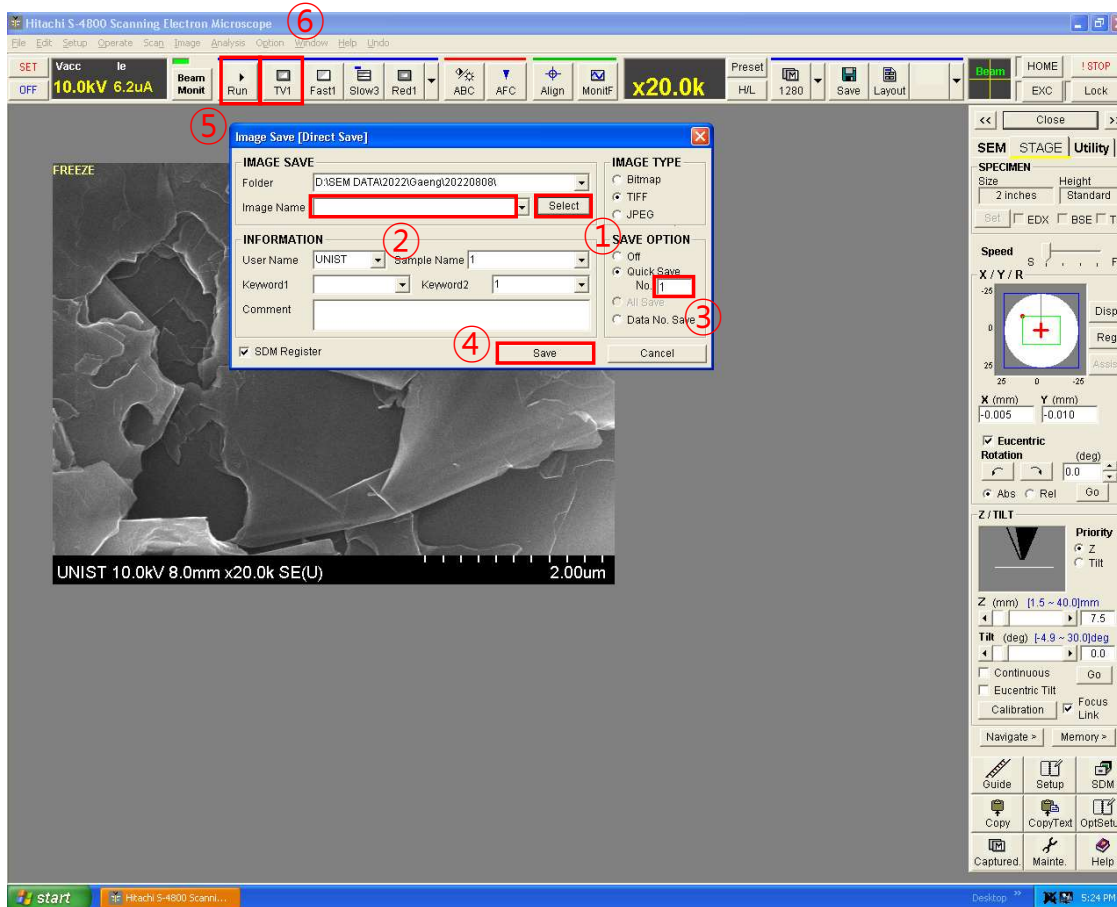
Hitachi S-4800 Scanning Electron Microscope ⑥

File Edit Setup Operate Scan Image Analysis Option Window Help Undo

SET OFF Vacc 10.0kV Ie 6.2uA Beam Monit Run TV1 Fast1 Slow3 Red1 ABC AFC Align MonitF x20.0k Preset H/L 1280 Save Layout Beam HOME EXC ! STOP Lock

⑤

Image Save [Direct Save]

IMAGE SAVE
Folder D:\SEM DATA\2022\Gaeng\20220808\
Image Name
Select

IMAGE TYPE
Bitmap
TIFF
JPEG

INFORMATION ②
User Name UNIST
Sample Name 1
Keyword1
Keyword2 1
Comment

① SAVE OPTION
Off
Quick Save
No. 1
All Save
Data No. Save ③

SDM Register
④ Save
Cancel

FREEZE

UNIST 10.0kV 8.0mm x20.0k SE(U) 2.00um

<< Close >>
SEM STAGE Utility
SPECIMEN
Size 2 inches
Height Standard
Set EDX BSE T
Speed S F
X / Y / R
-25
0
25
25 0 -25
Disp
Reg
Assis
X (mm) -0.005
Y (mm) -0.010
Eucentric
Rotation (deg) 0.0
Abs Rel Go
Z / TILT
Priority
Z
Tilt
Z (mm) [1.5 ~ 40.0]mm 7.5
Tilt (deg) [-4.9 ~ 30.0]deg 0.0
Continuous Go
Eucentric Tilt
Calibration Focus Link
Navigate > Memory >
Guide Setup SDM
Copy CopyText OptSetu
Captured. Mainte. Help

start Hitachi S-4800 Scanni... Desktop 5:24 PM